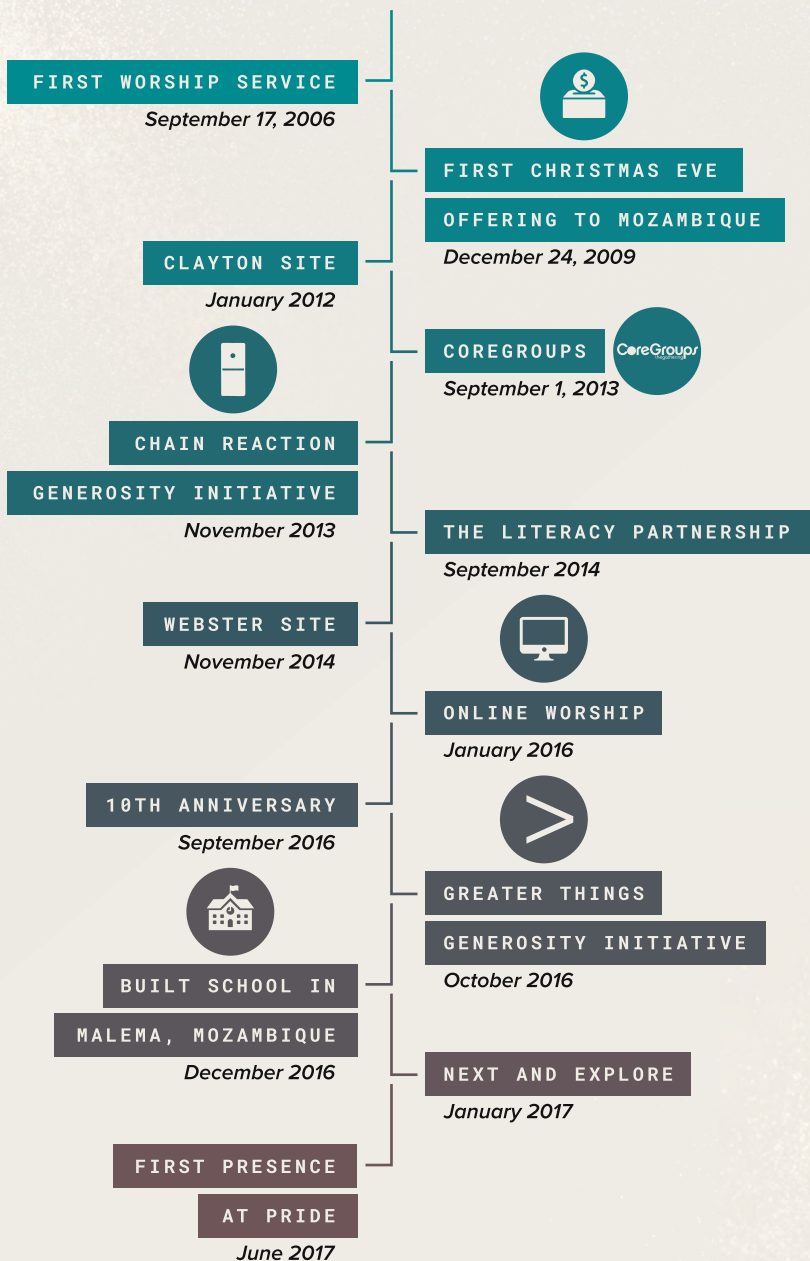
FIRST WORSHIP SERVICE
September 17, 2006

$

FIRST CHRISTMAS EVE
OFFERING TO MOZAMBIQUE
December 24, 2009

CLAYTON SITE
January 2012

COREGROUPS
CoreGroups
September 1, 2013

CHAIN REACTION
GENEROSITY INITIATIVE
November 2013

THE LITERACY PARTNERSHIP
September 2014

WEBSTER SITE
November 2014

ONLINE WORSHIP
January 2016

10TH ANNIVERSARY
September 2016

GREATER THINGS
GENEROSITY INITIATIVE
October 2016

BUILT SCHOOL IN
MALEMA, MOZAMBIQUE
December 2016

NEXT AND EXPLORE
January 2017

FIRST PRESENCE
AT PRIDE
June 2017